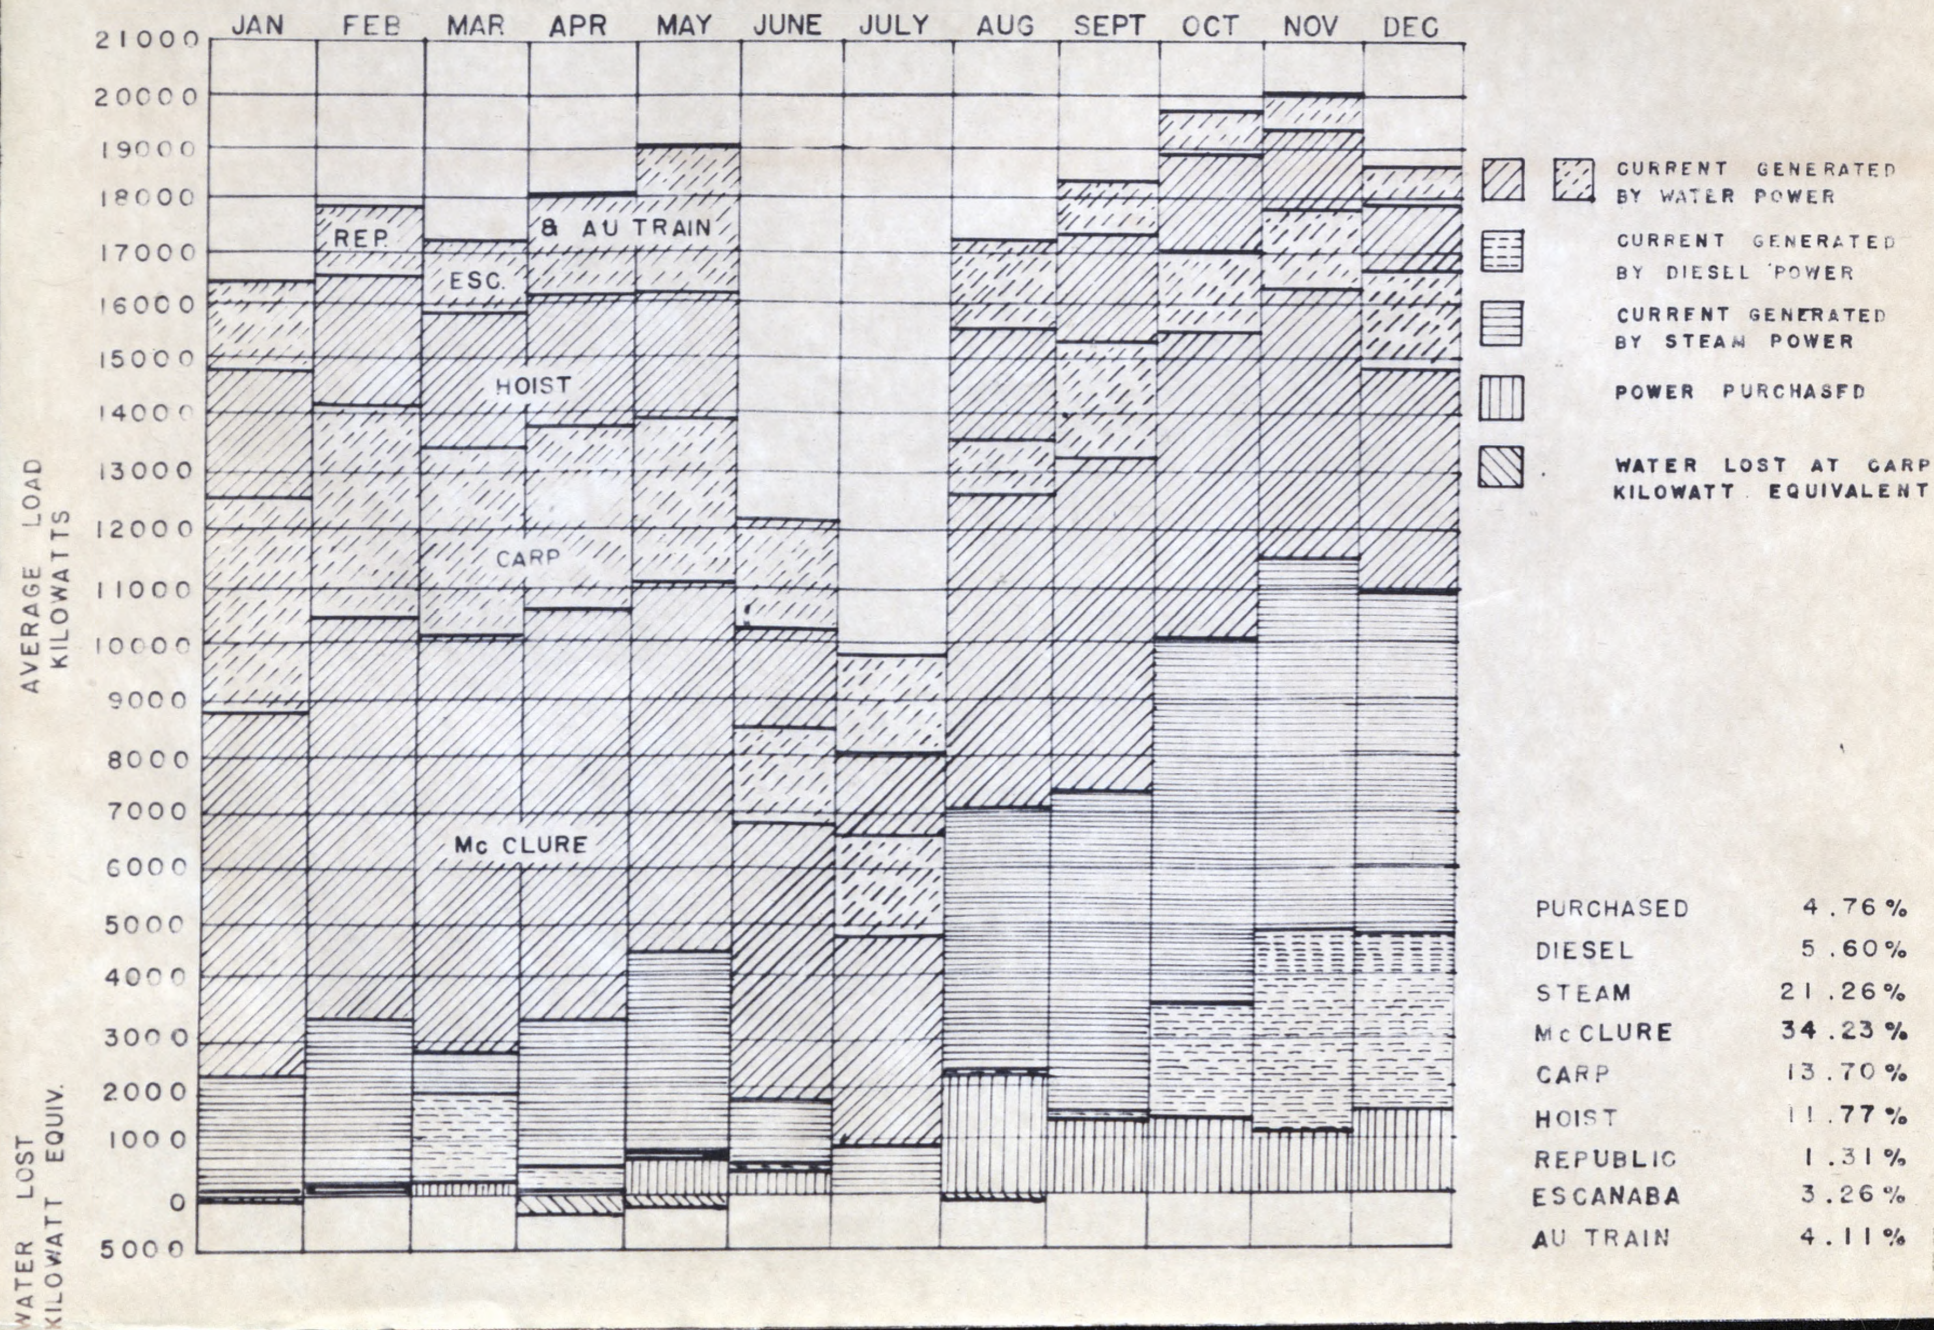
JAN FEB MAR APR MAY JUNE JULY AUG SEPT OCT NOV DEC

21000
20000
19000
18000
17000
16000
15000
14000
13000
12000
11000
10000
9000
8000
7000
6000
5000
4000
3000
2000
1000
0
5000

AVERAGE LOAD KILOWATTS

WATER LOST KILOWATT EQUIV.

REP.
& AU TRAIN
ESC.
HOIST
CARP
Mc CLURE

CURRENT GENERATED BY WATER POWER

CURRENT GENERATED BY DIESEL POWER

CURRENT GENERATED BY STEAM POWER

POWER PURCHASED

WATER LOST AT CARP KILOWATT EQUIVALENT

| | |
|---|---|
| PURCHASED | 4.76% |
| DIESEL | 5.60% |
| STEAM | 21.26% |
| McCLURE | 34.23% |
| CARP | 13.70% |
| HOIST | 11.77% |
| REPUBLIC | 1.31% |
| ESCANABA | 3.26% |
| AU TRAIN | 4.11% |